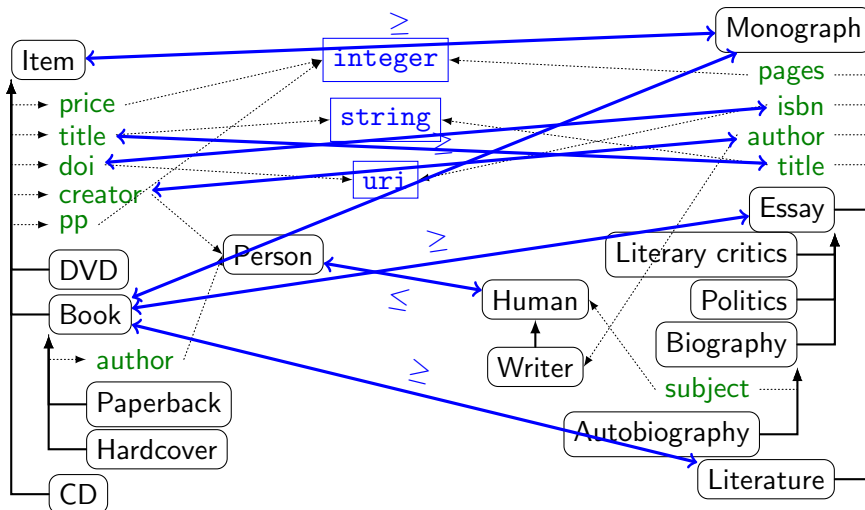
$\geq$

Item

integer

Monograph

pages

price

string

isbn

title

$\geq$

author

doi

title

creator

uri

pp

Essay

$\geq$

Literary critics

Person

DVD

$\leq$

Human

Politics

Book

Biography

author

Writer

$\geq$

subject

Paperback

Autobiography

Hardcover

Literature

CD